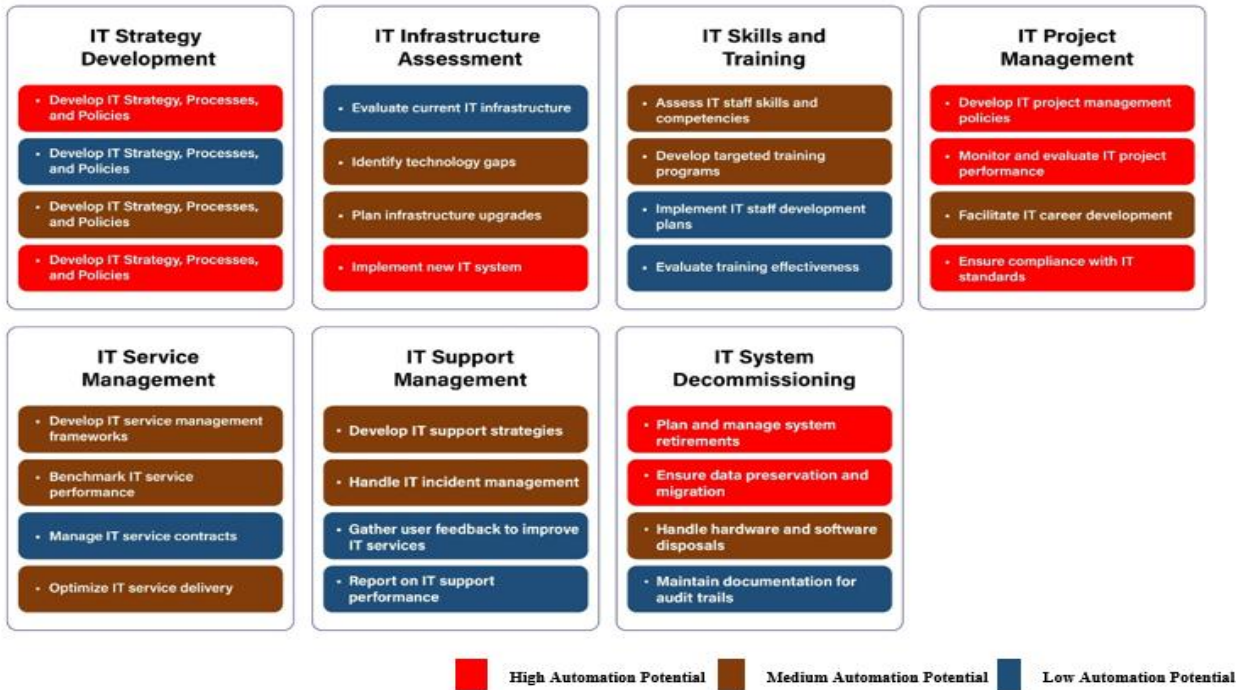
IT Strategy Development

- Develop IT Strategy, Processes, and Policies
- Develop IT Strategy, Processes, and Policies
- Develop IT Strategy, Processes, and Policies
- Develop IT Strategy, Processes, and Policies

IT Infrastructure Assessment

- Evaluate current IT infrastructure
- Identify technology gaps
- Plan infrastructure upgrades
- Implement new IT system

IT Skills and Training

- Assess IT staff skills and competencies
- Develop targeted training programs
- Implement IT staff development plans
- Evaluate training effectiveness

IT Project Management

- Develop IT project management policies
- Monitor and evaluate IT project performance
- Facilitate IT career development
- Ensure compliance with IT standards

IT Service Management

- Develop IT service management frameworks
- Benchmark IT service performance
- Manage IT service contracts
- Optimize IT service delivery

IT Support Management

- Develop IT support strategies
- Handle IT incident management
- Gather user feedback to improve IT services
- Report on IT support performance

IT System Decommissioning

- Plan and manage system retirements
- Ensure data preservation and migration
- Handle hardware and software disposals
- Maintain documentation for audit trails

High Automation Potential
Medium Automation Potential
Low Automation Potential